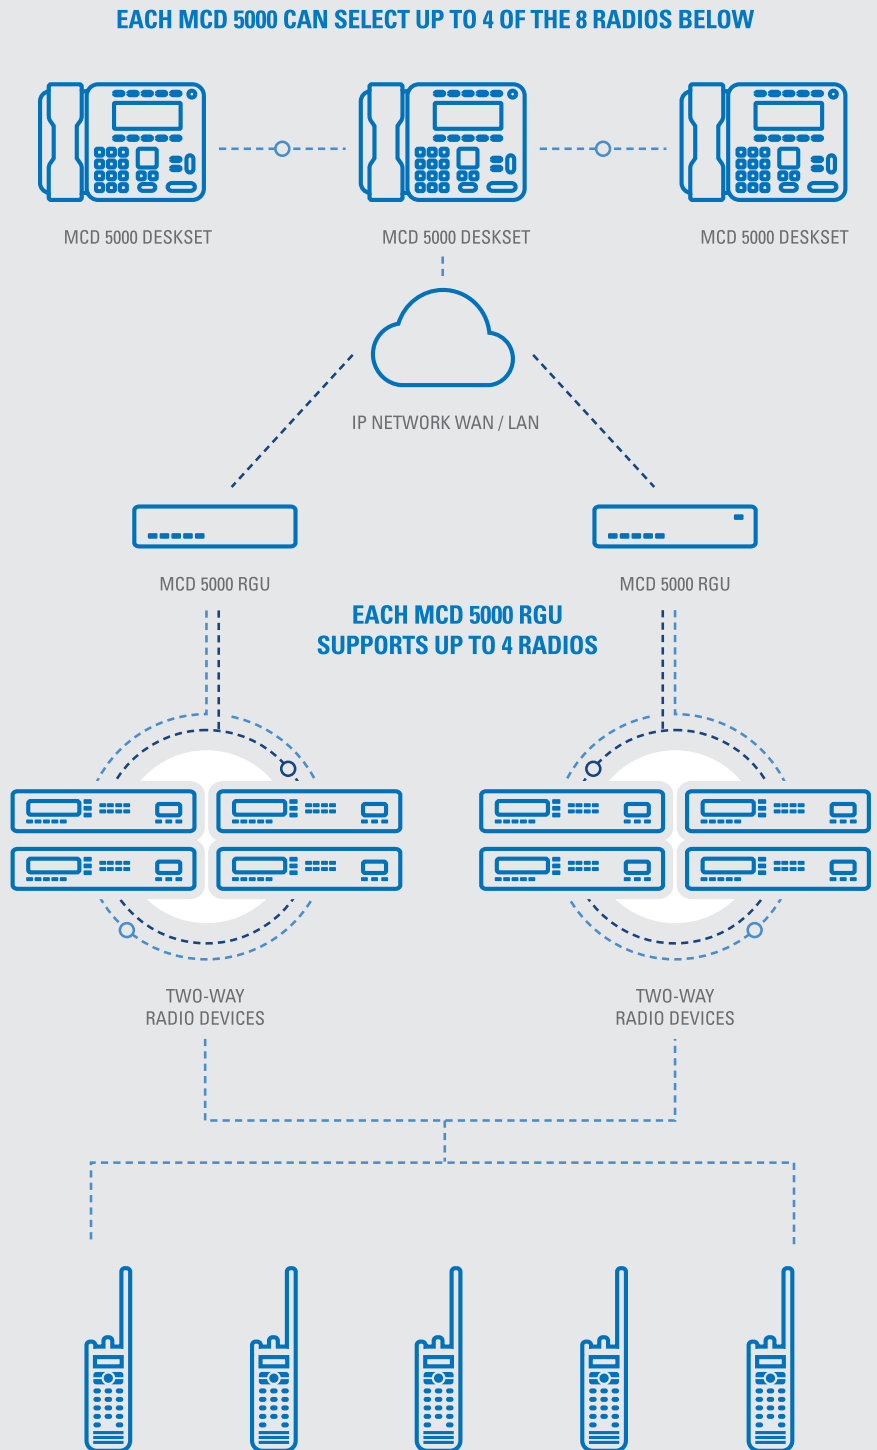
EACH MCD 5000 CAN SELECT UP TO 4 OF THE 8 RADIOS BELOW

MCD 5000 DESKSET

MCD 5000 DESKSET

MCD 5000 DESKSET

IP NETWORK WAN / LAN

MCD 5000 RGU

MCD 5000 RGU

EACH MCD 5000 RGU SUPPORTS UP TO 4 RADIOS

TWO-WAY RADIO DEVICES

TWO-WAY RADIO DEVICES